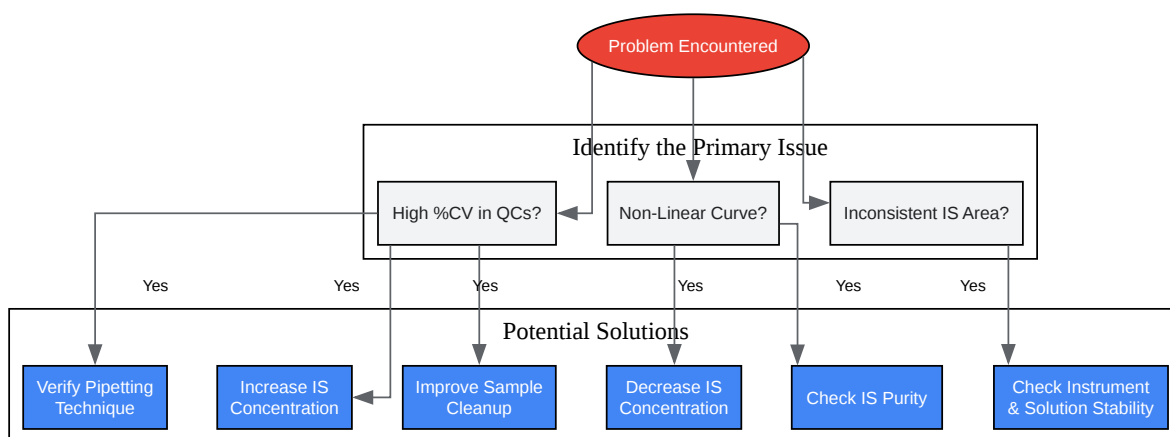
Problem Encountered

Identify the Primary Issue

High %CV in QCs?

Non-Linear Curve?

Inconsistent IS Area?

Yes

Yes

Yes

Yes

Yes

Yes

Potential Solutions

Verify Pipetting Technique

Increase IS Concentration

Improve Sample Cleanup

Decrease IS Concentration

Check IS Purity

Check Instrument & Solution Stability